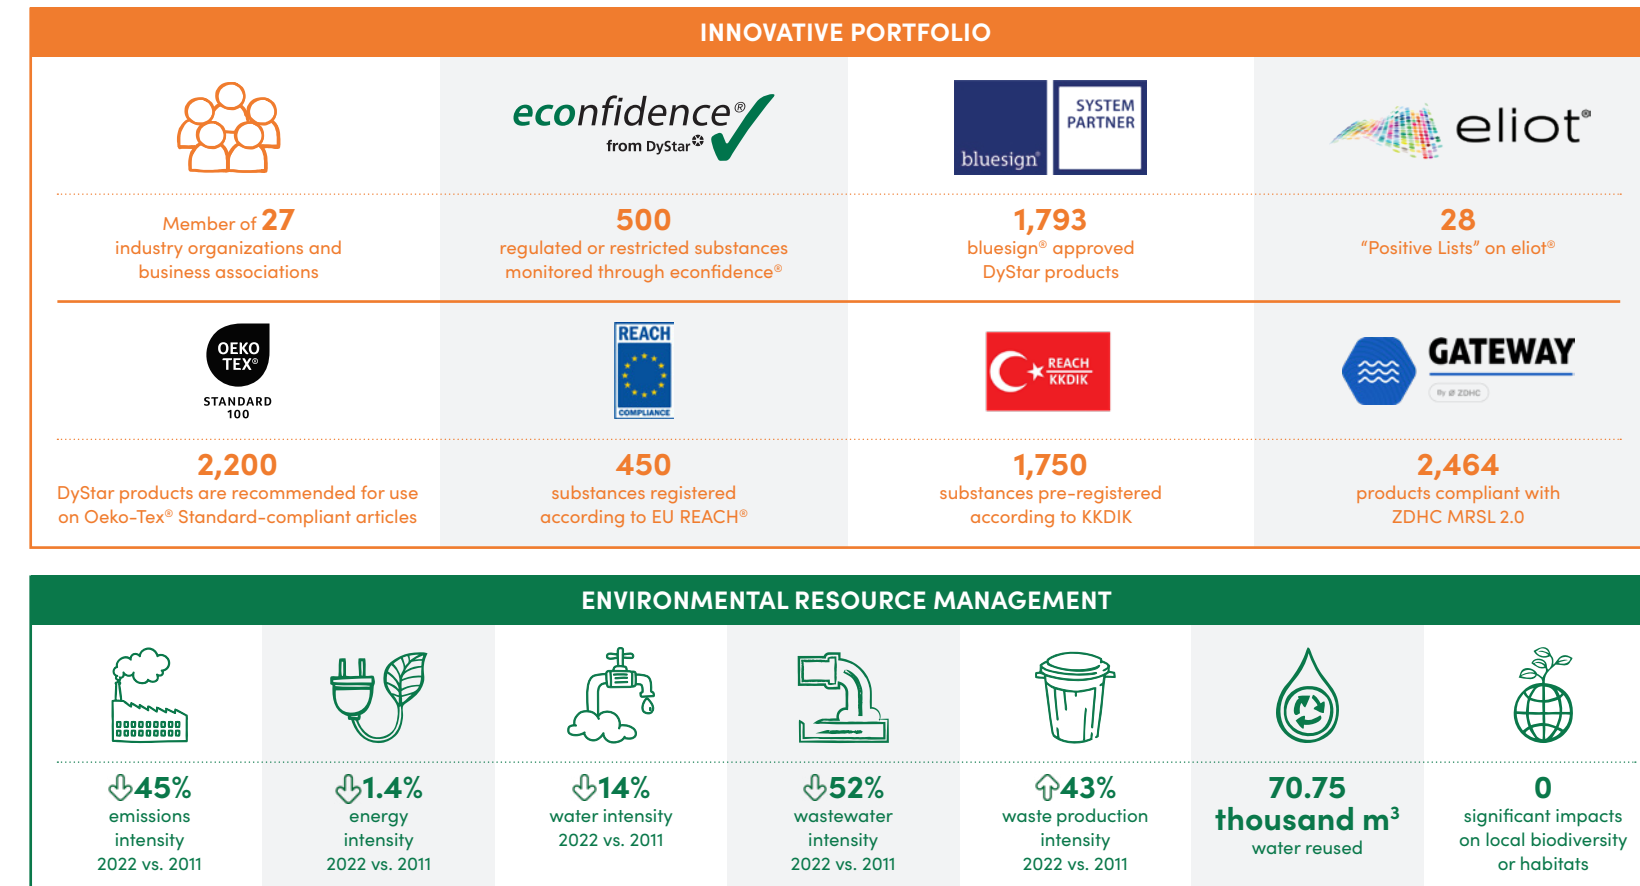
INNOVATIVE PORTFOLIO

econfidence® from DyStar

SYSTEM PARTNER bluesign®

eliot®

Member of 27 industry organizations and business associations

500 regulated or restricted substances monitored through econfidence®

1,793 bluesign® approved DyStar products

28 "Positive Lists" on eliot®

OEKO TEX® STANDARD 100

REACH COMPLIANCE

REACH KKDIK

GATEWAY By ZDHC

2,200 DyStar products are recommended for use on Oeko-Tex® Standard-compliant articles

450 substances registered according to EU REACH®

1,750 substances pre-registered according to KKDIK

2,464 products compliant with ZDHC MRSL 2.0

ENVIRONMENTAL RESOURCE MANAGEMENT

45% emissions intensity 2022 vs. 2011

1.4% energy intensity 2022 vs. 2011

14% water intensity 2022 vs. 2011

52% wastewater intensity 2022 vs. 2011

43% waste production intensity 2022 vs. 2011

70.75 thousand $m^3$ water reused

0 significant impacts on local biodiversity or habitats